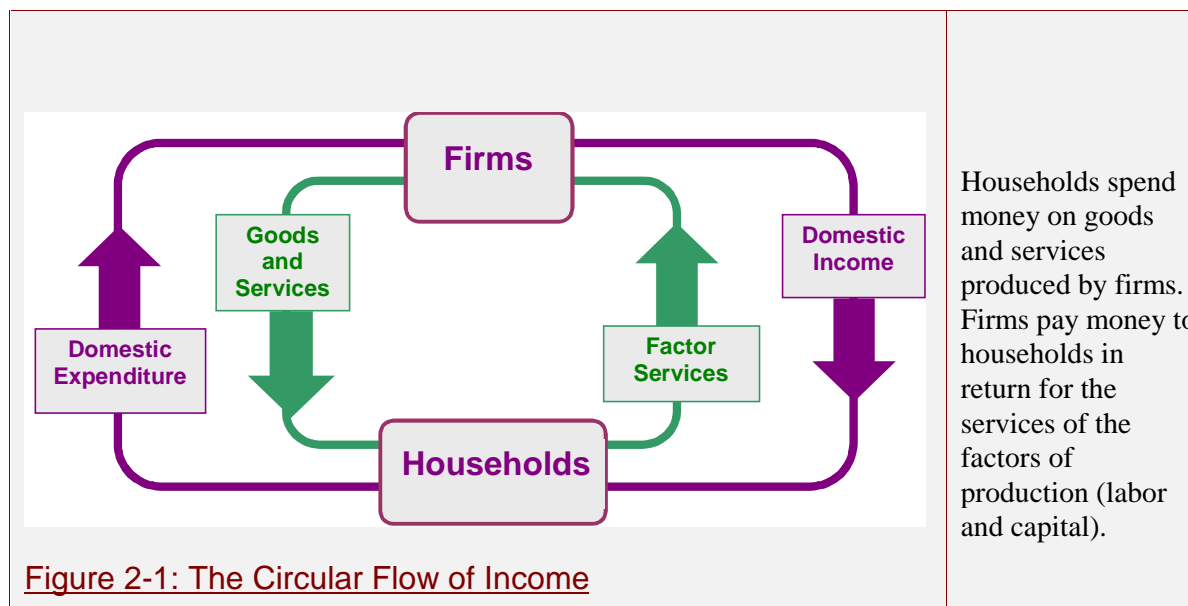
Firms

Goods and Services

Domestic Income

Domestic Expenditure

Factor Services

Households

Figure 2-1: The Circular Flow of Income

Households spend money on goods and services produced by firms. Firms pay money to households in return for the services of the factors of production (labor and capital).